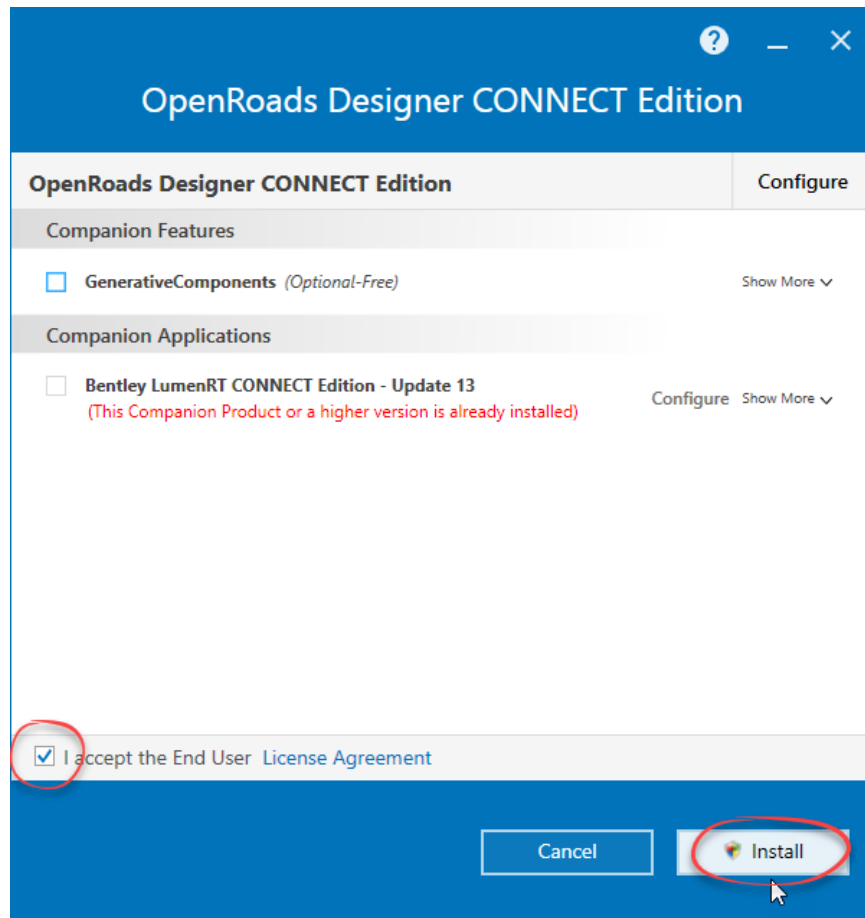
?

OpenRoads Designer CONNECT Edition

OpenRoads Designer CONNECT Edition

Configure

Companion Features

GenerativeComponents (Optional-Free)

Show More

Companion Applications

Bentley LumenRT CONNECT Edition - Update 13
(This Companion Product or a higher version is already installed)

Configure

Show More

I accept the End User License Agreement

Cancel

Install